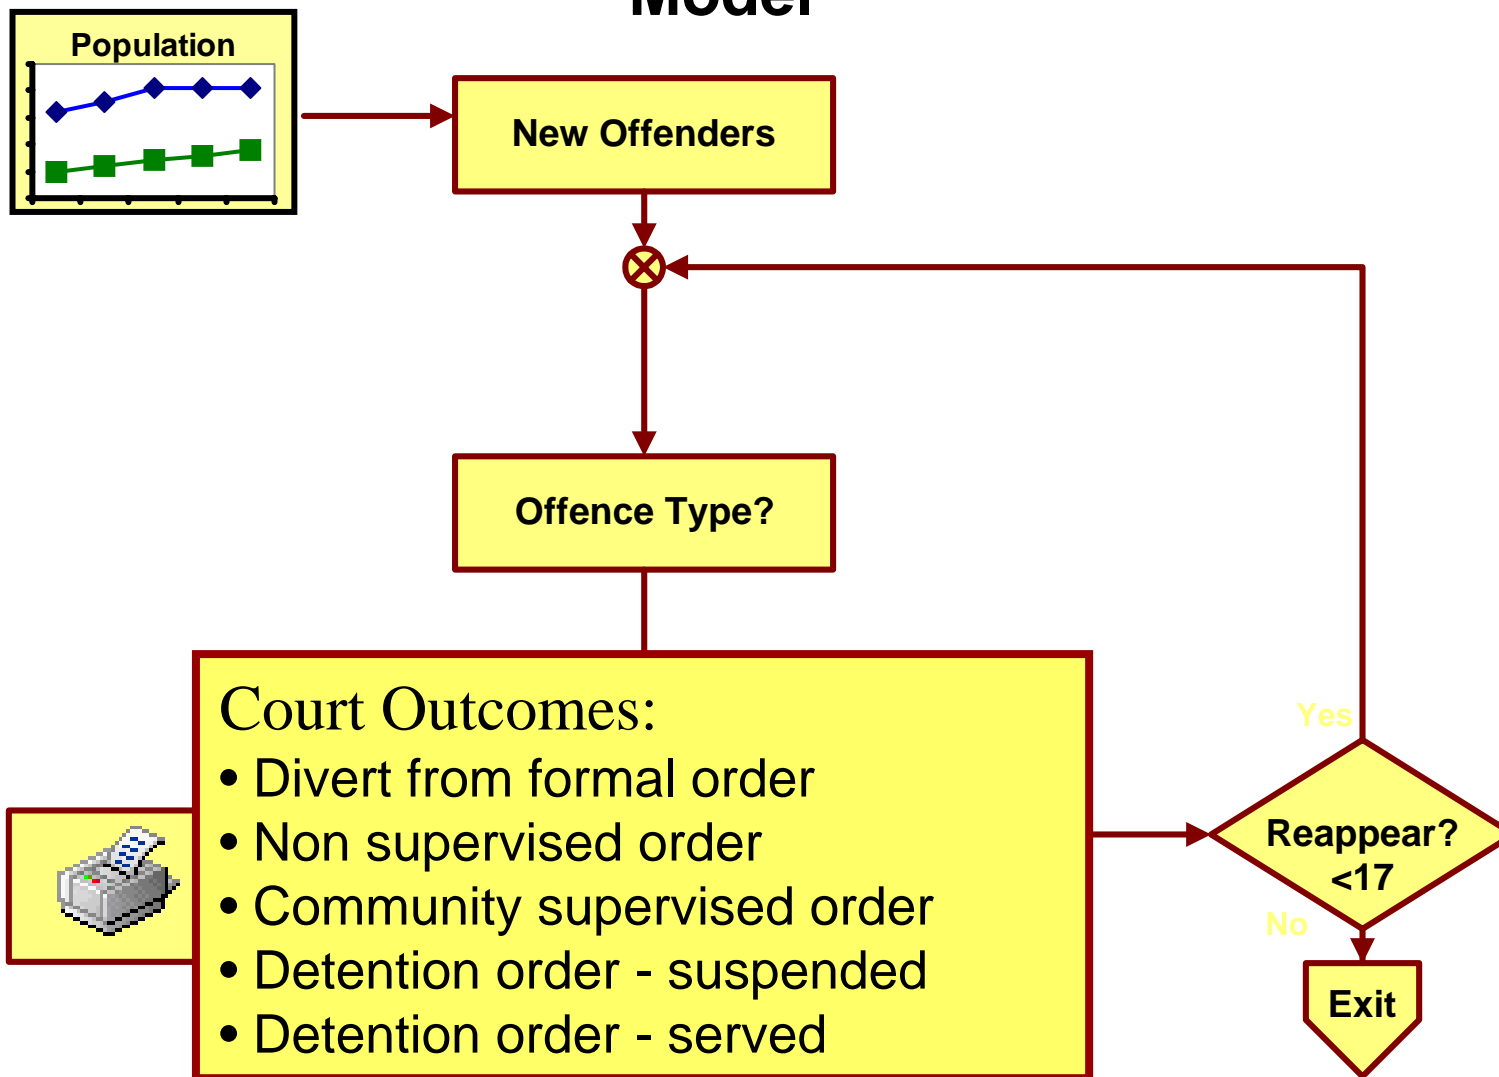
Model

Population

New Offenders

Offence Type?

Court Outcomes:
• Divert from formal order
• Non supervised order
• Community supervised order
• Detention order - suspended
• Detention order - served

Yes

Reappear? <17

No

Exit